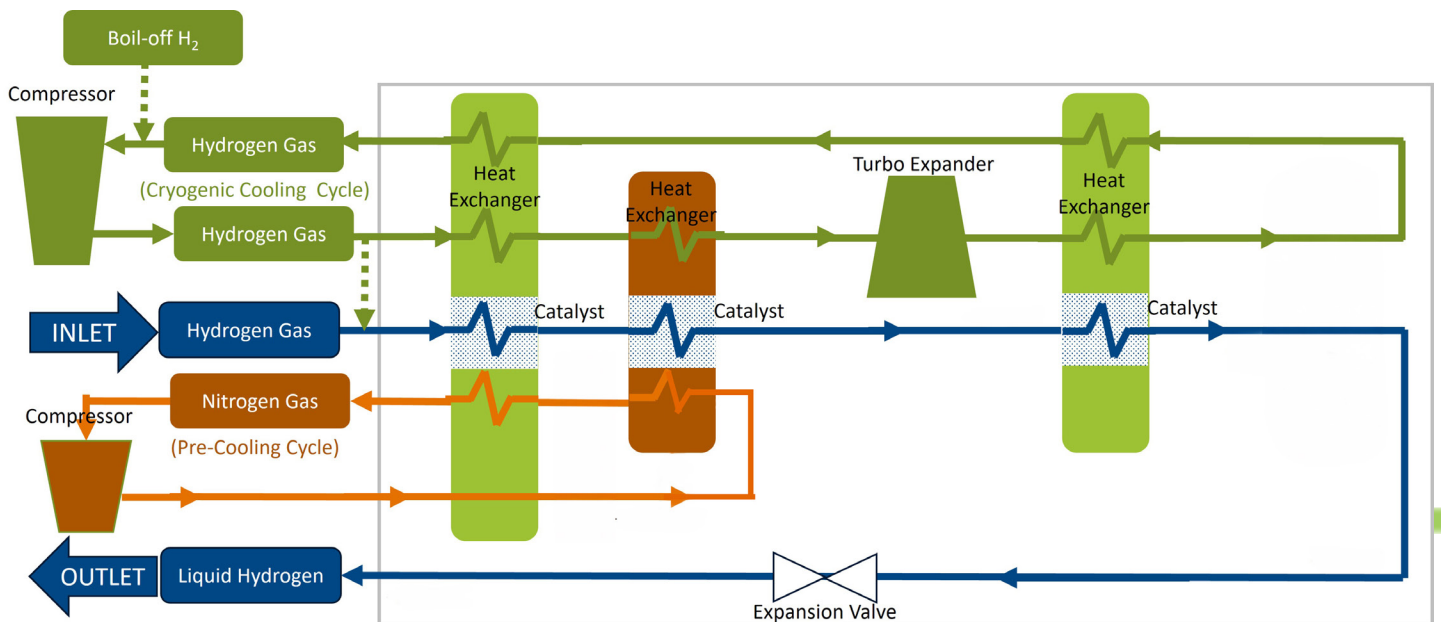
Boil-off $H_2$

Compressor

Hydrogen Gas

(Cryogenic Cooling Cycle)

Hydrogen Gas

Heat Exchanger

Heat Exchanger

Turbo Expander

Heat Exchanger

INLET

Hydrogen Gas

Catalyst

Catalyst

Catalyst

Compressor

Nitrogen Gas

(Pre-Cooling Cycle)

OUTLET

Liquid Hydrogen

Expansion Valve